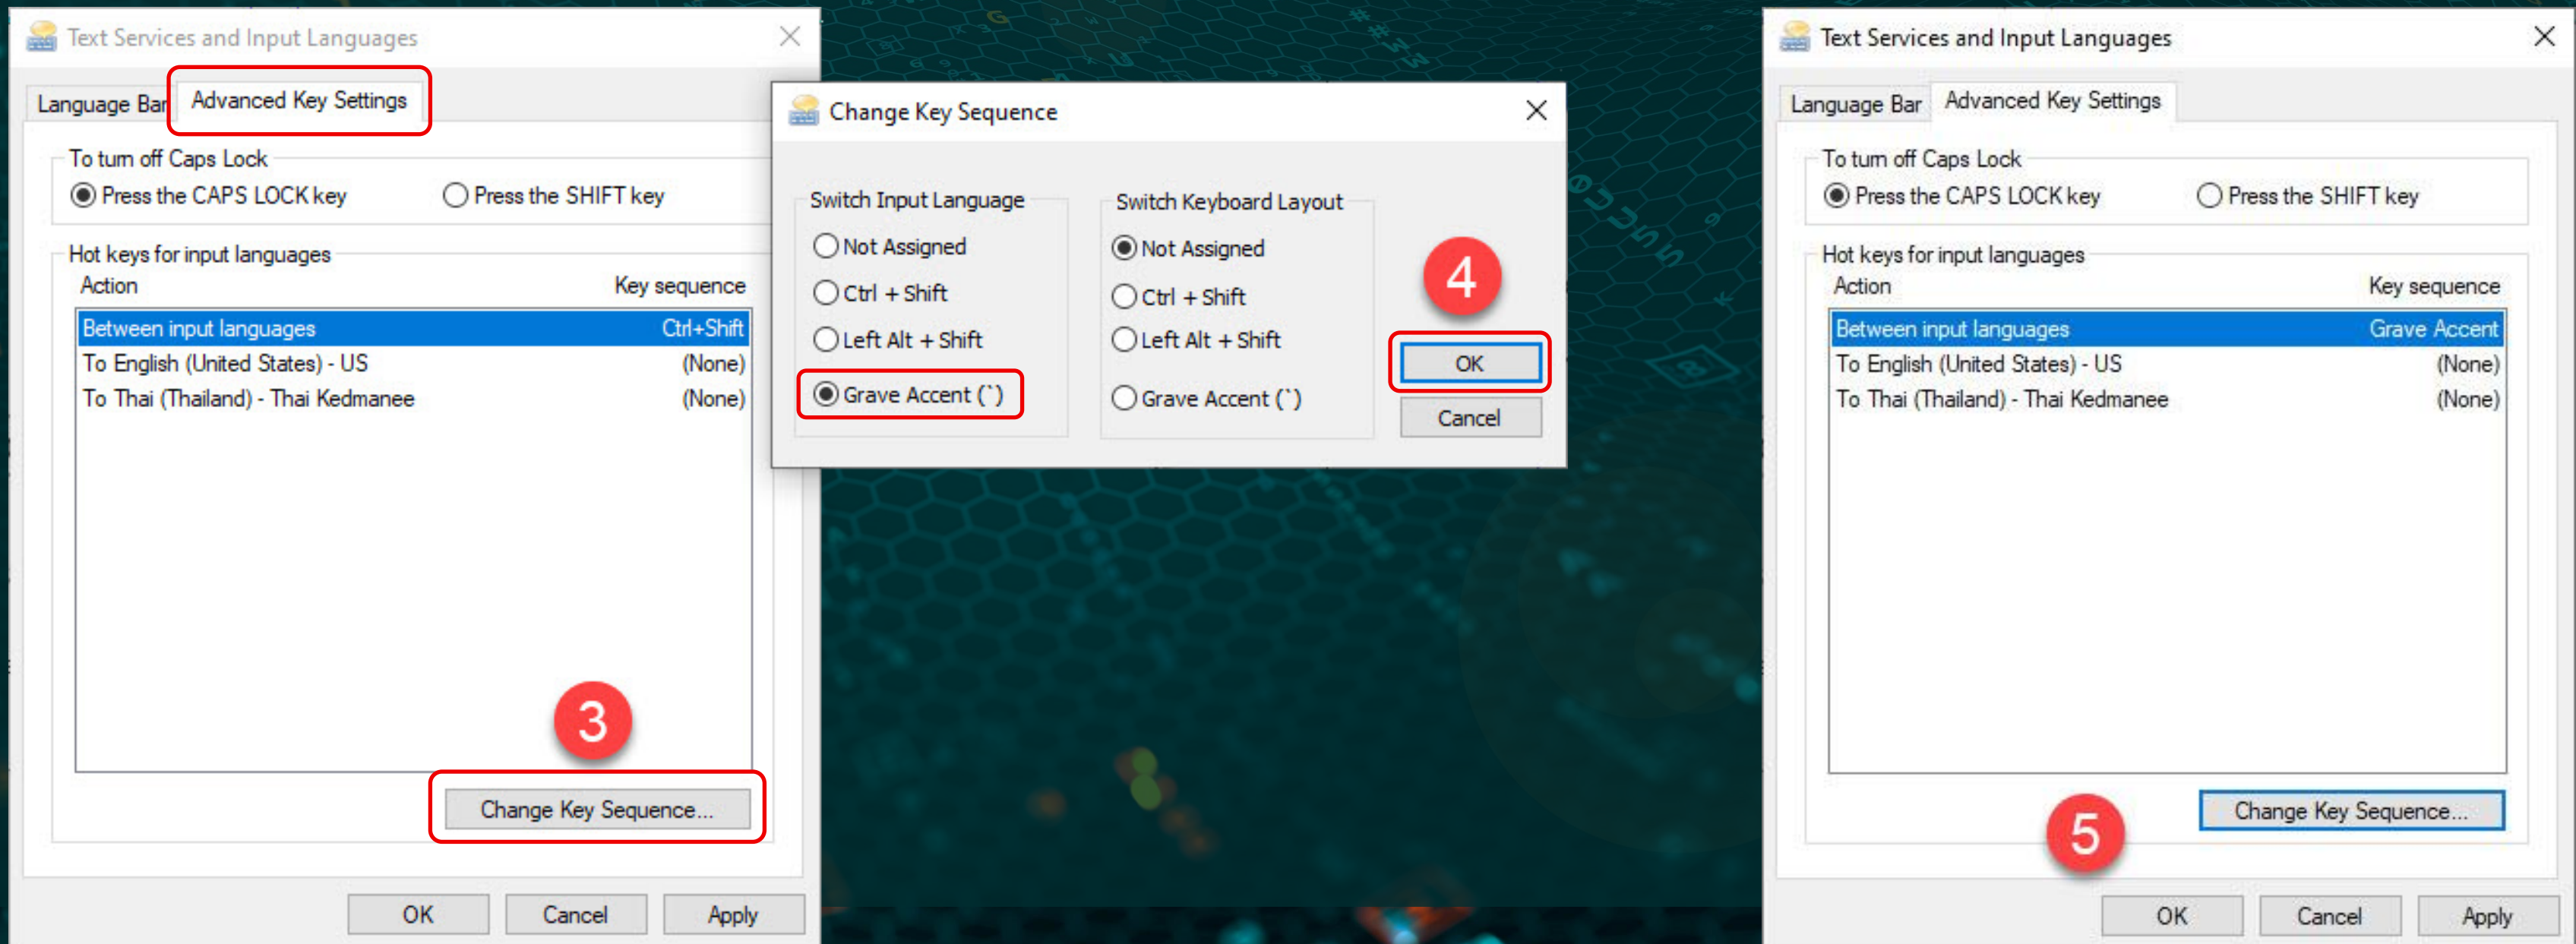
Text Services and Input Languages

Language Bar | Advanced Key Settings

To turn off Caps Lock
Press the CAPS LOCK key
Press the SHIFT key

Hot keys for input languages

| Action | Key sequence |
|---|---|
| Between input languages | Ctrl+Shift |
| To English (United States) - US | (None) |
| To Thai (Thailand) - Thai Kedmanee | (None) |

3

Change Key Sequence...

OK Cancel Apply

Change Key Sequence

Switch Input Language
Not Assigned
Ctrl + Shift
Left Alt + Shift
Grave Accent (`)

Switch Keyboard Layout
Not Assigned
Ctrl + Shift
Left Alt + Shift
Grave Accent (`)

4

OK
Cancel

Text Services and Input Languages

Language Bar | Advanced Key Settings

To turn off Caps Lock
Press the CAPS LOCK key
Press the SHIFT key

Hot keys for input languages

| Action | Key sequence |
|---|---|
| Between input languages | Grave Accent |
| To English (United States) - US | (None) |
| To Thai (Thailand) - Thai Kedmanee | (None) |

Change Key Sequence...

5

OK Cancel Apply